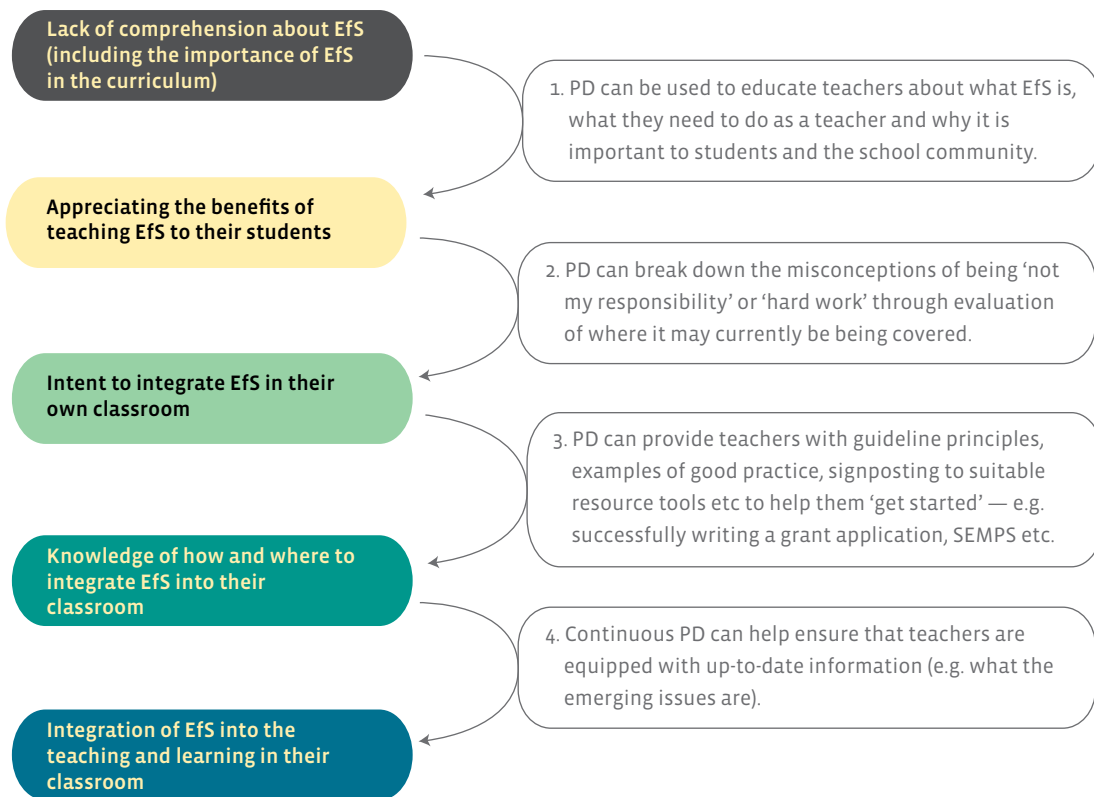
Lack of comprehension about EfS (including the importance of EfS in the curriculum)

1. PD can be used to educate teachers about what EfS is, what they need to do as a teacher and why it is important to students and the school community.

Appreciating the benefits of teaching EfS to their students

2. PD can break down the misconceptions of being 'not my responsibility' or 'hard work' through evaluation of where it may currently be being covered.

Intent to integrate EfS in their own classroom

3. PD can provide teachers with guideline principles, examples of good practice, signposting to suitable resource tools etc to help them 'get started' — e.g. successfully writing a grant application, SEMPS etc.

Knowledge of how and where to integrate EfS into their classroom

4. Continuous PD can help ensure that teachers are equipped with up-to-date information (e.g. what the emerging issues are).

Integration of EfS into the teaching and learning in their classroom